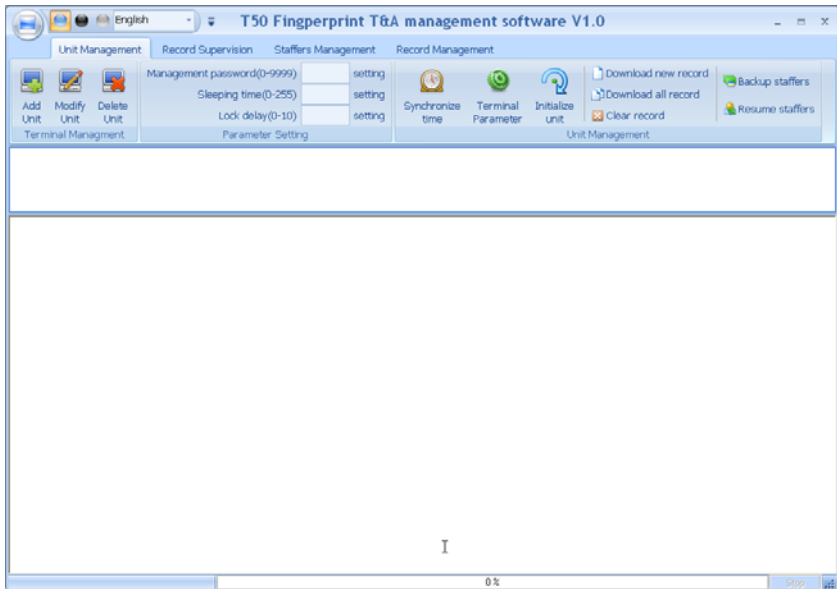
English

T50 Fingerprint T&A management software V1.0

Unit Management | Record Supervision | Staffers Management | Record Management

Add Unit
Modify Unit
Delete Unit
Terminal Managment

Management password(0-9999) setting
Sleeping time(0-255) setting
Lock delay(0-10) setting
Parameter Setting

Synchronize time
Terminal Parameter
Initialize unit
Download new record
Download all record
Clear record
Backup staffers
Resume staffers
Unit Management

0%

Stop